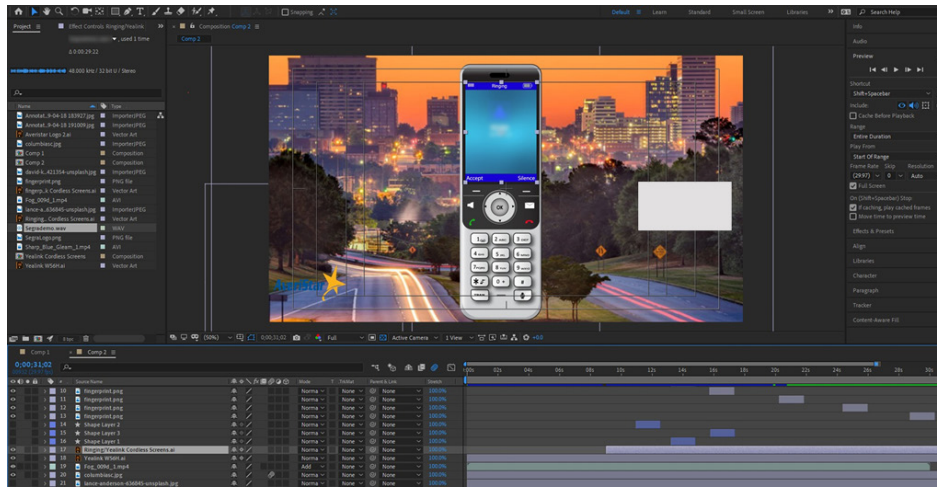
Project ≡ Effect Controls Ringing/Yealink » × Composition Comp 2 ≡ Snapping Default Learn Standard Small Screen Libraries » Search Help

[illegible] used 1 time
Δ 0:00:29:22
48.000 kHz / 32 bit U / Stereo

Comp 2

Name | Type
Annotat...9-04-18 183927.jpg | ImporterJPEG
Annotat...9-04-18 191009.jpg | ImporterJPEG
Avenistar Logo 2.ai | Vector Art
columbiasc.jpg | ImporterJPEG
Comp 1 | Composition
Comp 2 | Composition
david-k...421354-unsplash.jpg | ImporterJPEG
fingerprint.png | PNG file
fingerp...k Cordless Screens.ai | Vector Art
Fog_009d_1.mp4 | AVI
lance-a...656845-unsplash.jpg | ImporterJPEG
Ringing...Cordless Screens.ai | Vector Art
Segrademo.wav | WAV
Segrao.logo.png | PNG file
Sharp_Blue_Gleam_1.mp4 | AVI
Yealink Cordless Screens | Composition
Yealink W56H.ai | Vector Art

Ringing
Accept Silence
OK

Info
Audio
Preview
Shortcut
Shift+Spacebar
Include:
Cache Before Playback
Range
Entire Duration
Play From
Start Of Range
Frame Rate Skip Resolution
(29.97) 0 Auto
Full Screen
On (Shift+Spacebar) Stop:
If caching, play cached frames
Move time to preview time
Effects & Presets
Align
Libraries
Character
Paragraph
Tracker
Content-Aware Fill

8 bpc
(50%) 0;00;31;02 Full Active Camera 1 View +0.0

Comp 1 Comp 2 ≡
0;00;31;02
0:00s 02s 04s 06s 08s 10s 12s 14s 16s 18s 20s 22s 24s 26s 28s 30s

Source Name | Mode | TrkMat | Parent & Link | Stretch
10 fingerprint.png | Norma | None | None | 100.0%
11 fingerprint.png | Norma | None | None | 100.0%
12 fingerprint.png | Norma | None | None | 100.0%
13 fingerprint.png | Norma | None | None | 100.0%
14 Shape Layer 2 | Norma | None | None | 100.0%
15 Shape Layer 3 | Norma | None | None | 100.0%
16 Shape Layer 1 | Norma | None | None | 100.0%
17 Ringing/Yealink Cordless Screens.ai | Norma | None | None | 100.0%
18 Yealink W56H.ai | Norma | None | None | 100.0%
19 Fog_009d_1.mp4 | Add | None | None | 100.0%
20 columbiasc.jpg | Norma | None | None | 100.0%
21 lance-anderson-656845-unsplash.jpg | Norma | None | None | 100.0%